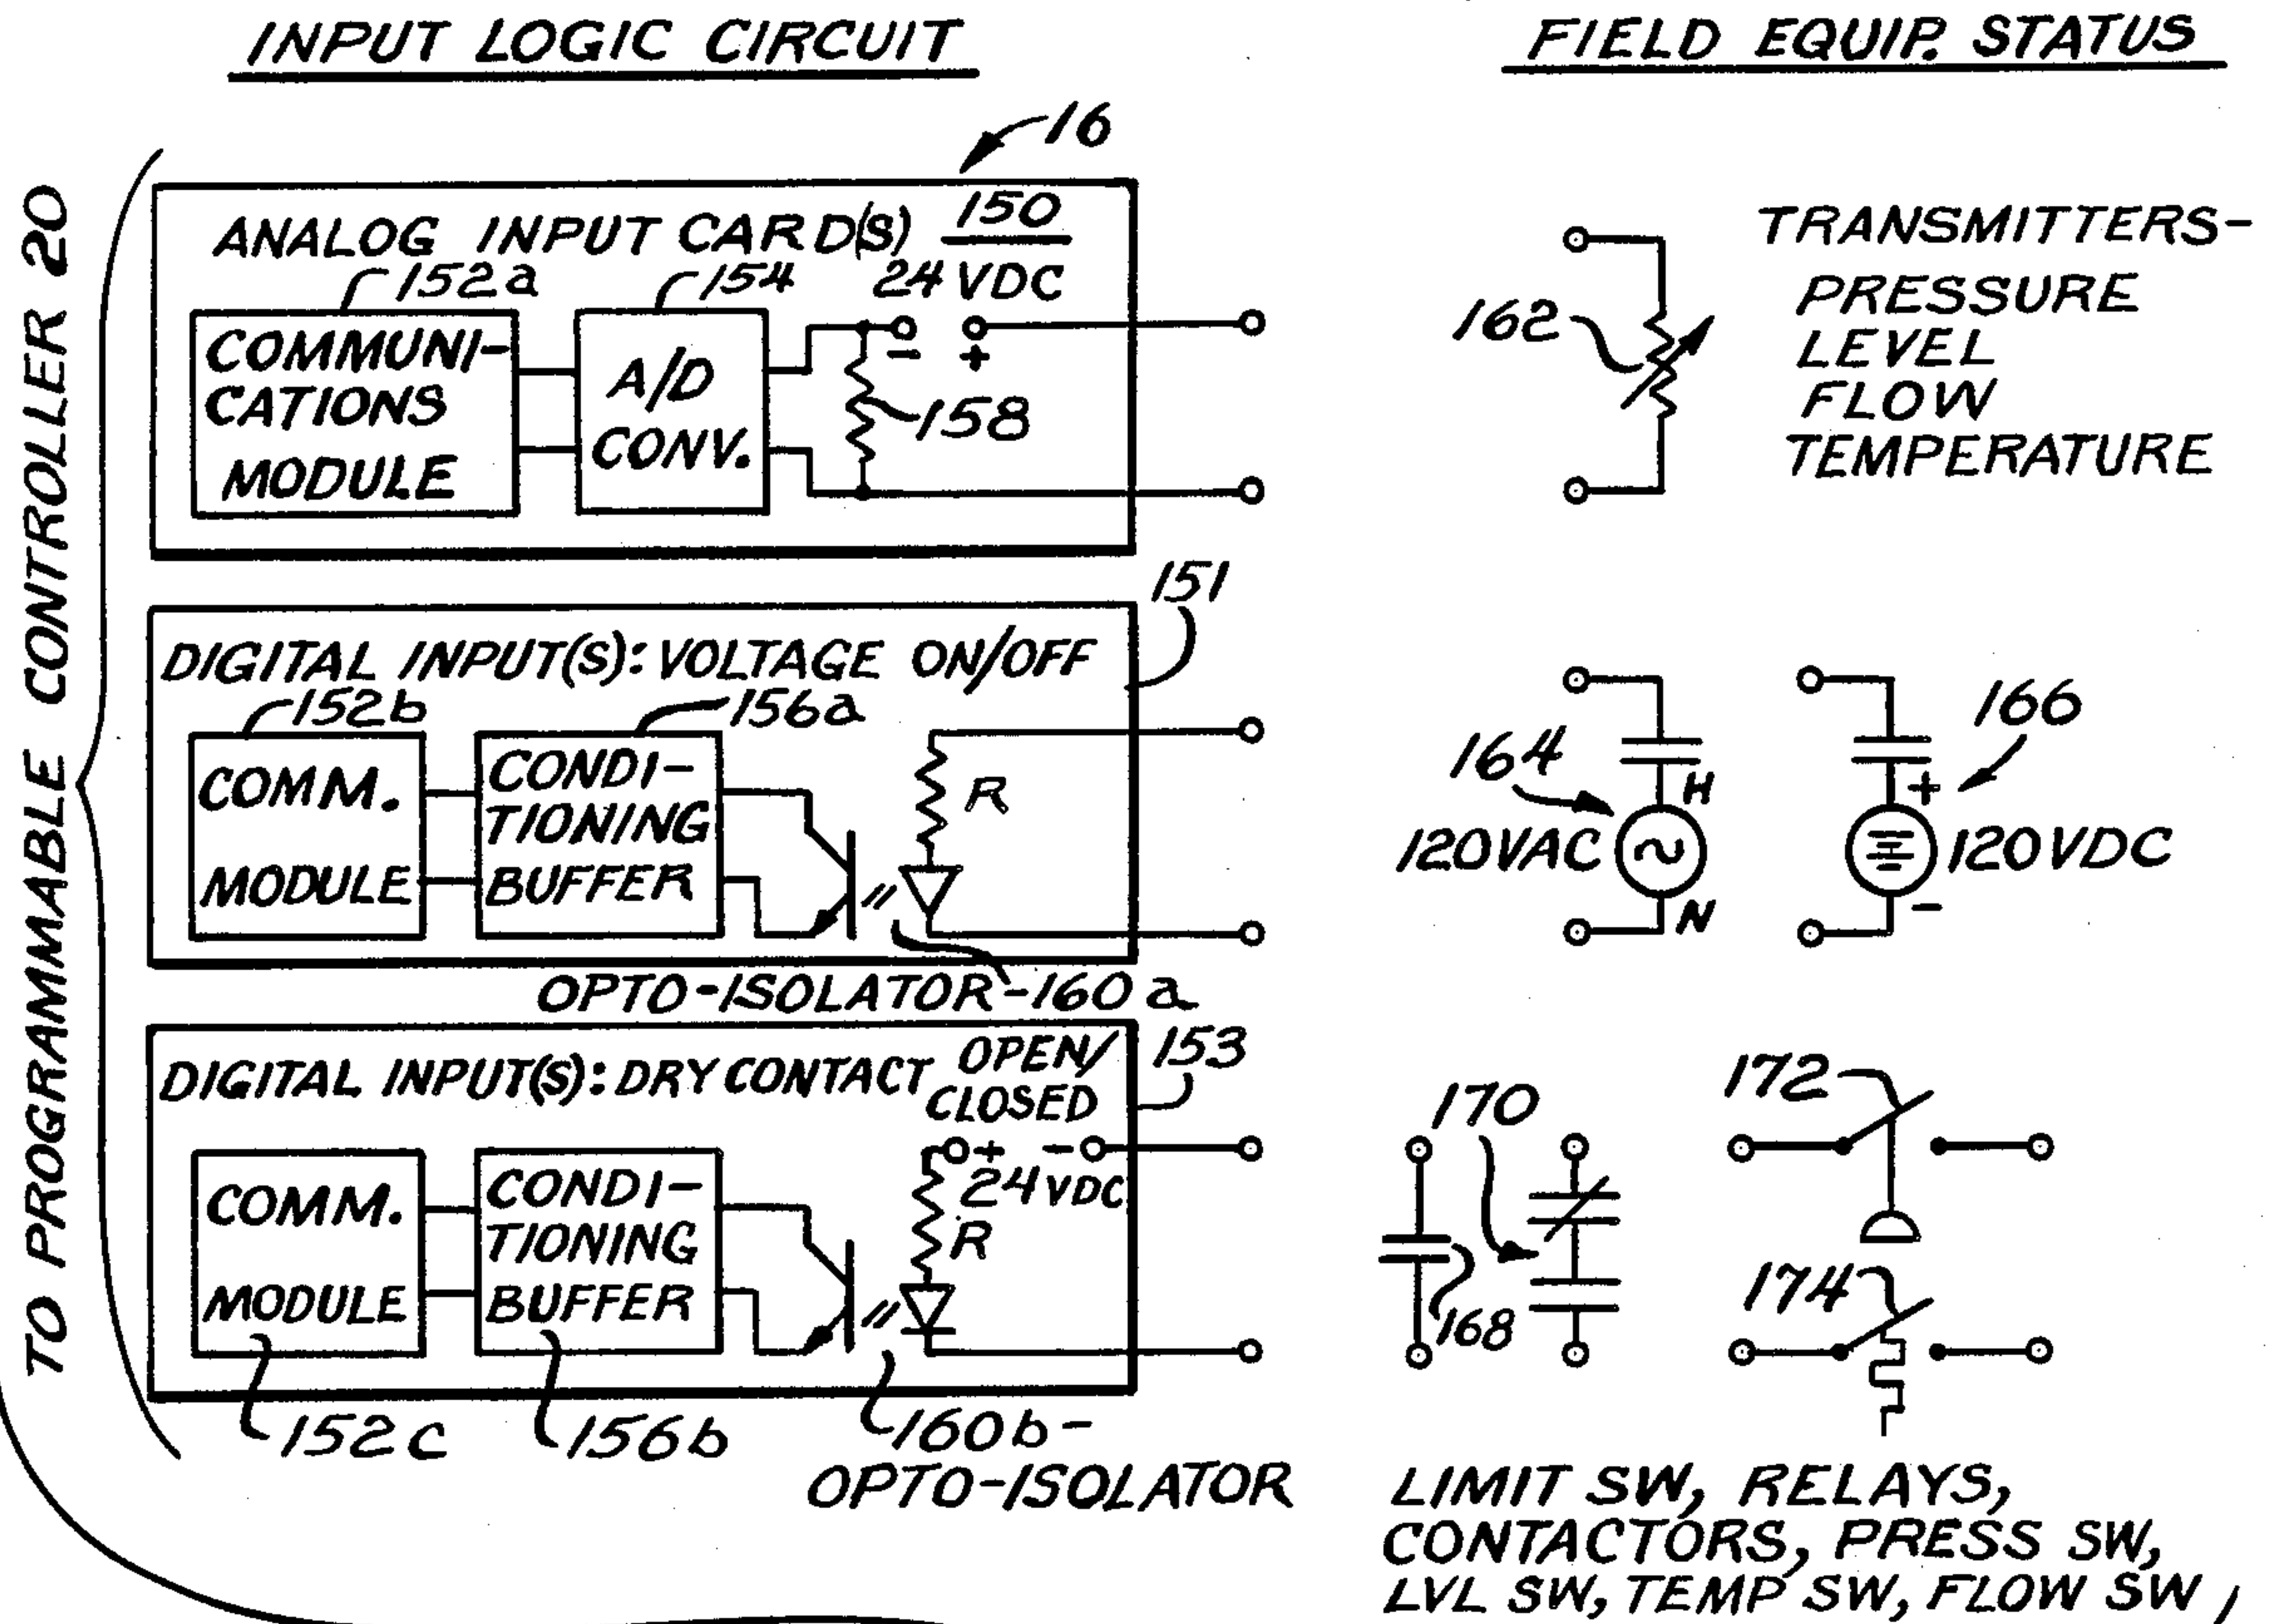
INPUT LOGIC CIRCUIT

FIELD EQUIP. STATUS

TO PROGRAMMABLE CONTROLLER 20

16

ANALOG INPUT CARD(S) 150

152a

154

24 VDC

COMMUNICATIONS MODULE

A/D CONV.

- +

158

TRANSMITTERS-
PRESSURE
LEVEL
FLOW
TEMPERATURE

162

151

DIGITAL INPUT(S): VOLTAGE ON/OFF

152b

156a

COMM. MODULE

CONDITIONING BUFFER

R

OPTO-ISOLATOR-160a

164

H

120VAC

N

166

+

120VDC

-

DIGITAL INPUT(S): DRY CONTACT OPEN/CLOSED

153

COMM. MODULE

CONDITIONING BUFFER

+ -
24 VDC

R

152c

156b

160b-
OPTO-ISOLATOR

170

168

172

174

LIMIT SW, RELAYS, CONTACTORS, PRESS SW, LVL SW, TEMP SW, FLOW SW